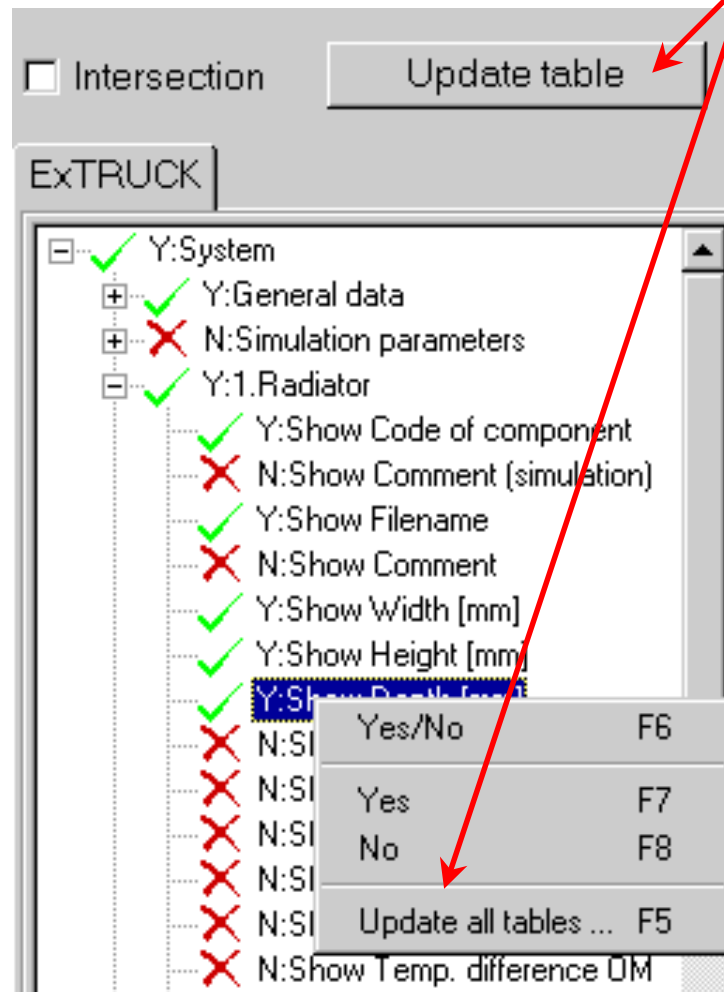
Intersection
Update table
ExTRUCK
Y:System
Y:General data
N:Simulation parameters
Y:1.Radiator
Y:Show Code of component
N:Show Comment (simulation)
Y:Show Filename
N:Show Comment
Y:Show Width [mm]
Y:Show Height [mm]
Y:Sh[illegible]
N:Sl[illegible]
N:Sl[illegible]
N:Sl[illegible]
N:Sl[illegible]
N:Sl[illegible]
N:Show Temp. difference OM
Yes/No F6
Yes F7
No F8
Update all tables ... F5